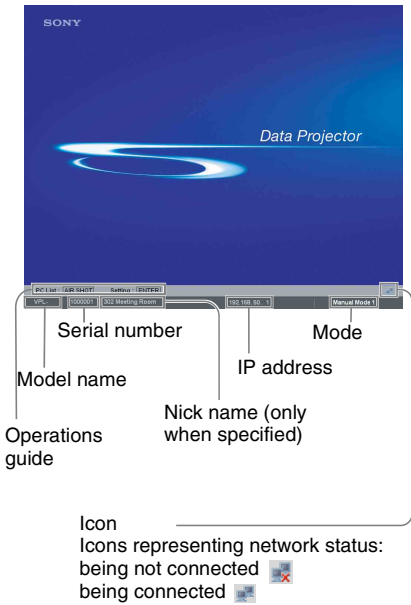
SONY

Data Projector

PC List AIR SHOT Setting ENTER

VPL- 1000001 302 Meeting Room 192.168.50.1 Manual Mode 1

Serial number

Mode

Model name

IP address

Nick name (only when specified)

Operations guide

Icon
Icons representing network status:
being not connected
being connected